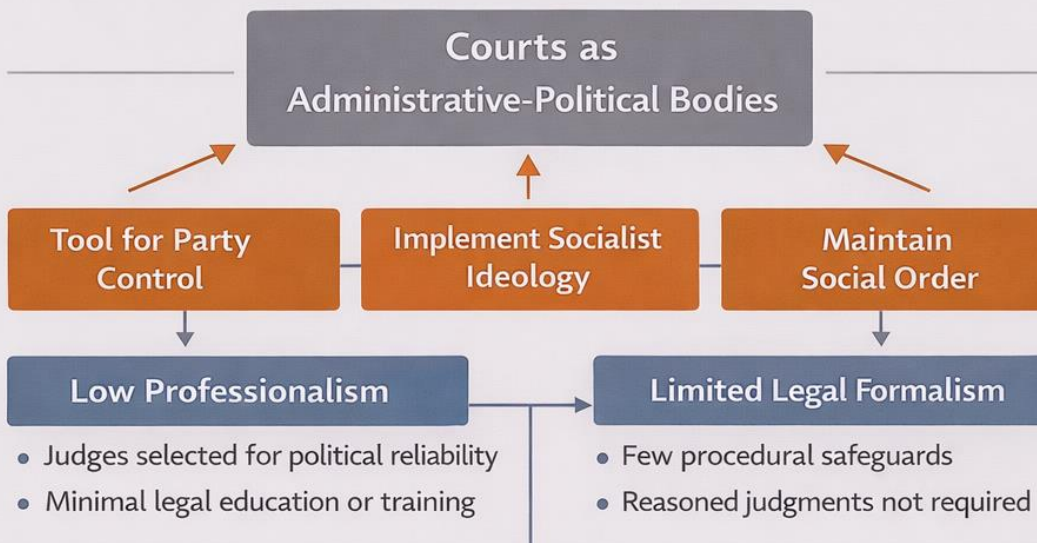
Courts as Administrative-Political Bodies

Tool for Party Control

Implement Socialist Ideology

Maintain Social Order

Low Professionalism

- Judges selected for political reliability
- Minimal legal education or training

Limited Legal Formalism

- Few procedural safeguards
- Reasoned judgments not required